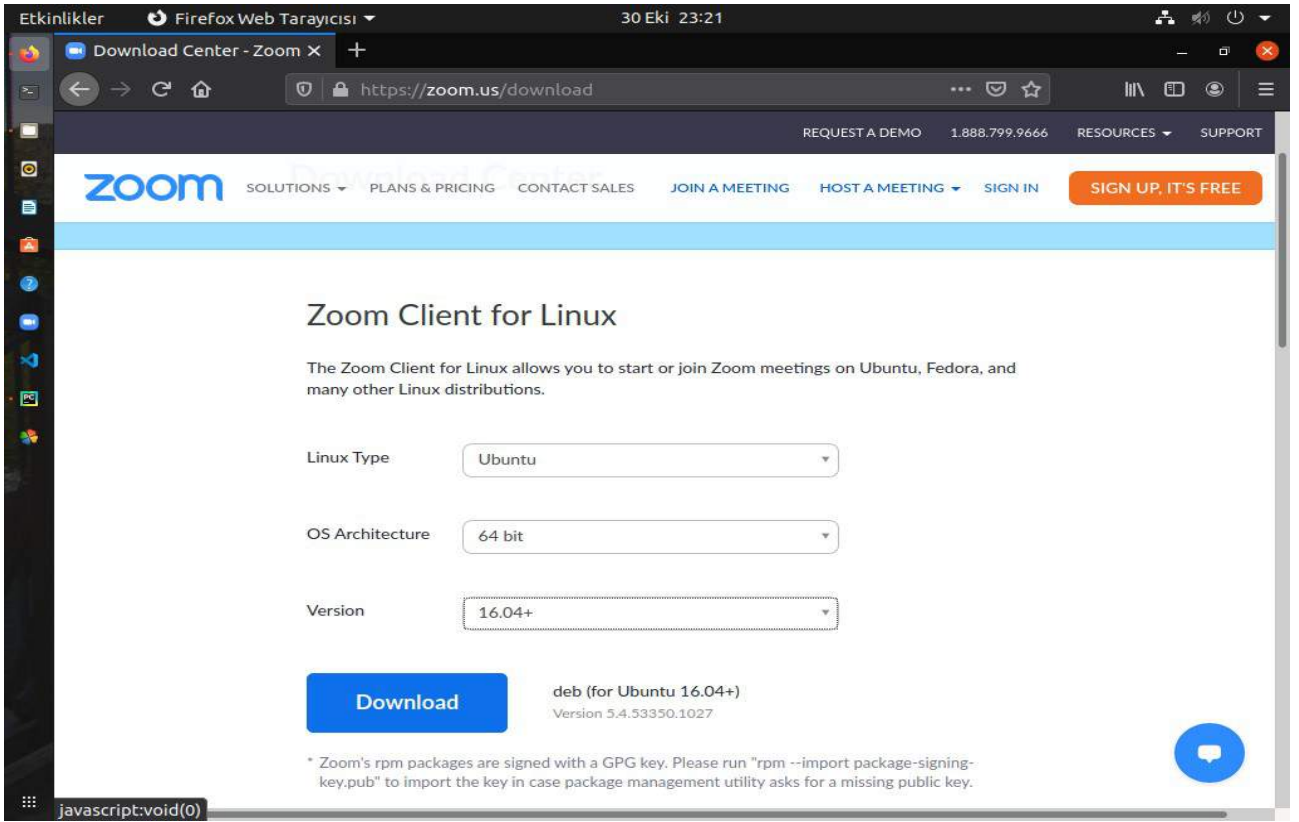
Etkinlikler Firefox Web Tarayıcısı 30 Eki 23:21

Download Center - Zoom ×

https://zoom.us/download

REQUEST A DEMO 1.888.799.9666 RESOURCES SUPPORT

zoom SOLUTIONS PLANS & PRICING CONTACT SALES JOIN A MEETING HOST A MEETING SIGN IN SIGN UP, IT'S FREE

Zoom Client for Linux

The Zoom Client for Linux allows you to start or join Zoom meetings on Ubuntu, Fedora, and many other Linux distributions.

Linux Type Ubuntu

OS Architecture 64 bit

Version 16.04+

Download

deb (for Ubuntu 16.04+)
Version 5.4.53350.1027

* Zoom's rpm packages are signed with a GPG key. Please run "rpm --import package-signing-key.pub" to import the key in case package management utility asks for a missing public key.

javascript:void(0)